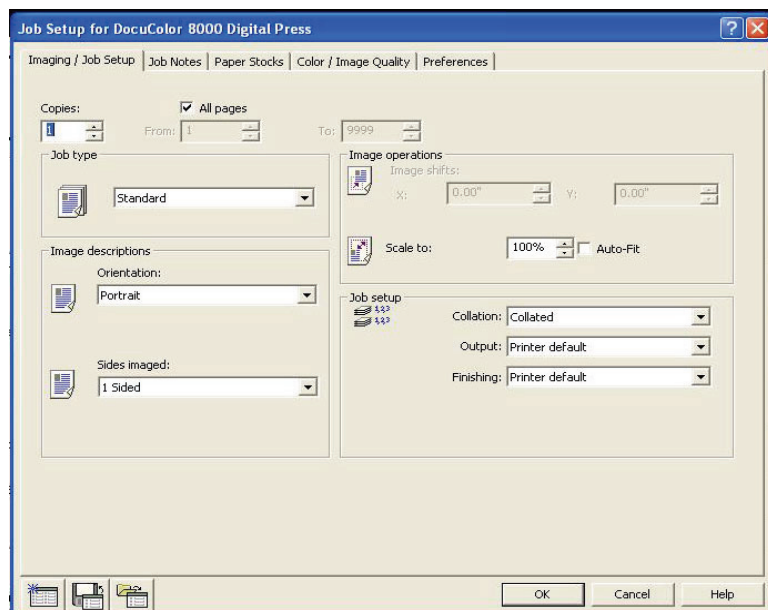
Job Setup for DocuColor 8000 Digital Press

Imaging / Job Setup | Job Notes | Paper Stocks | Color / Image Quality | Preferences

Copies: 1

All pages

From: 1

To: 9999

Job type

Standard

Image operations

Image shifts:

X: 0.00"

Y: 0.00"

Scale to: 100%

Auto-Fit

Image descriptions

Orientation:

Portrait

Job setup

Collation: Collated

Output: Printer default

Finishing: Printer default

Sides imaged:

1 Sided

OK

Cancel

Help